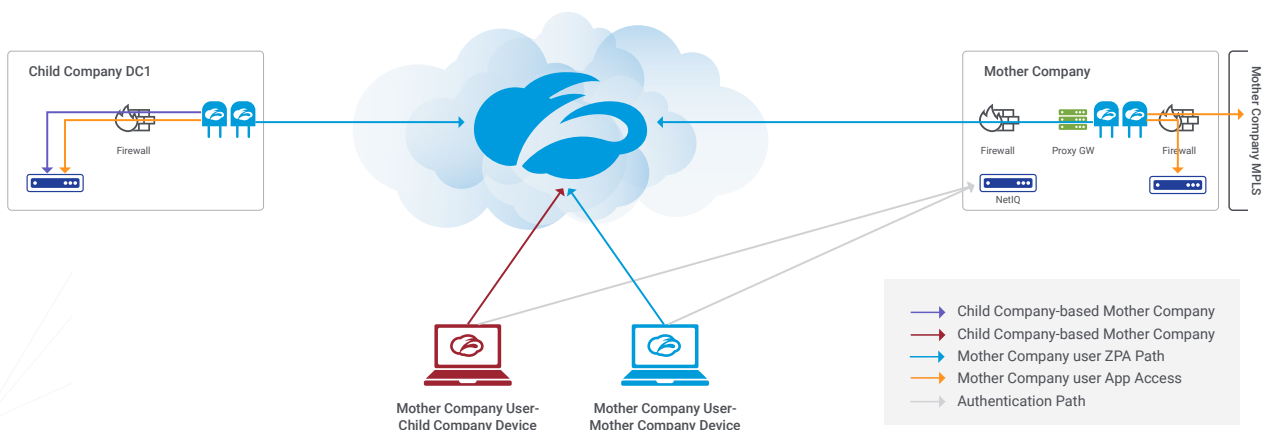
Child Company DC1

Firewall

Mother Company

Firewall

Proxy GW

Firewall

NetIQ

Mother Company MPLS

Child Company-based Mother Company

Child Company-based Mother Company

Mother Company user ZPA Path

Mother Company user App Access

Authentication Path

Mother Company User-Child Company Device

Mother Company User-Mother Company Device